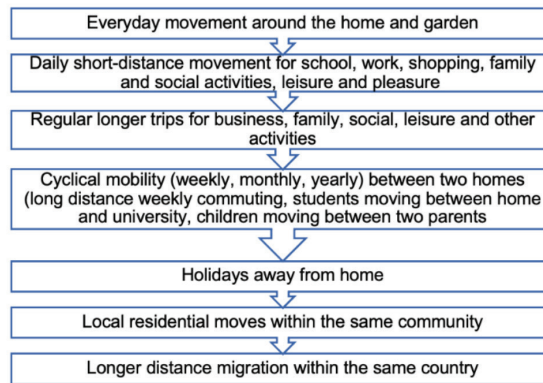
Everyday movement around the home and garden

Daily short-distance movement for school, work, shopping, family and social activities, leisure and pleasure

Regular longer trips for business, family, social, leisure and other activities

Cyclical mobility (weekly, monthly, yearly) between two homes (long distance weekly commuting, students moving between home and university, children moving between two parents

Holidays away from home

Local residential moves within the same community

Longer distance migration within the same country